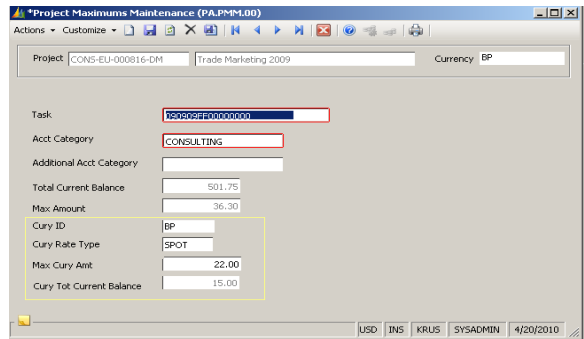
*Project Maximums Maintenance (PA.PMM.00)

Actions ▾ Customize ▾

Project CONS-EU-000816-DM Trade Marketing 2009 Currency BP

Task 090909FF00000000

Acct Category CONSULTING

Additional Acct Category

Total Current Balance 501.75

Max Amount 36.30

Cury ID BP

Cury Rate Type SPOT

Max Cury Amt 22.00

Cury Tot Current Balance 15.00

USD INS KRUS SYSADMIN 4/20/2010